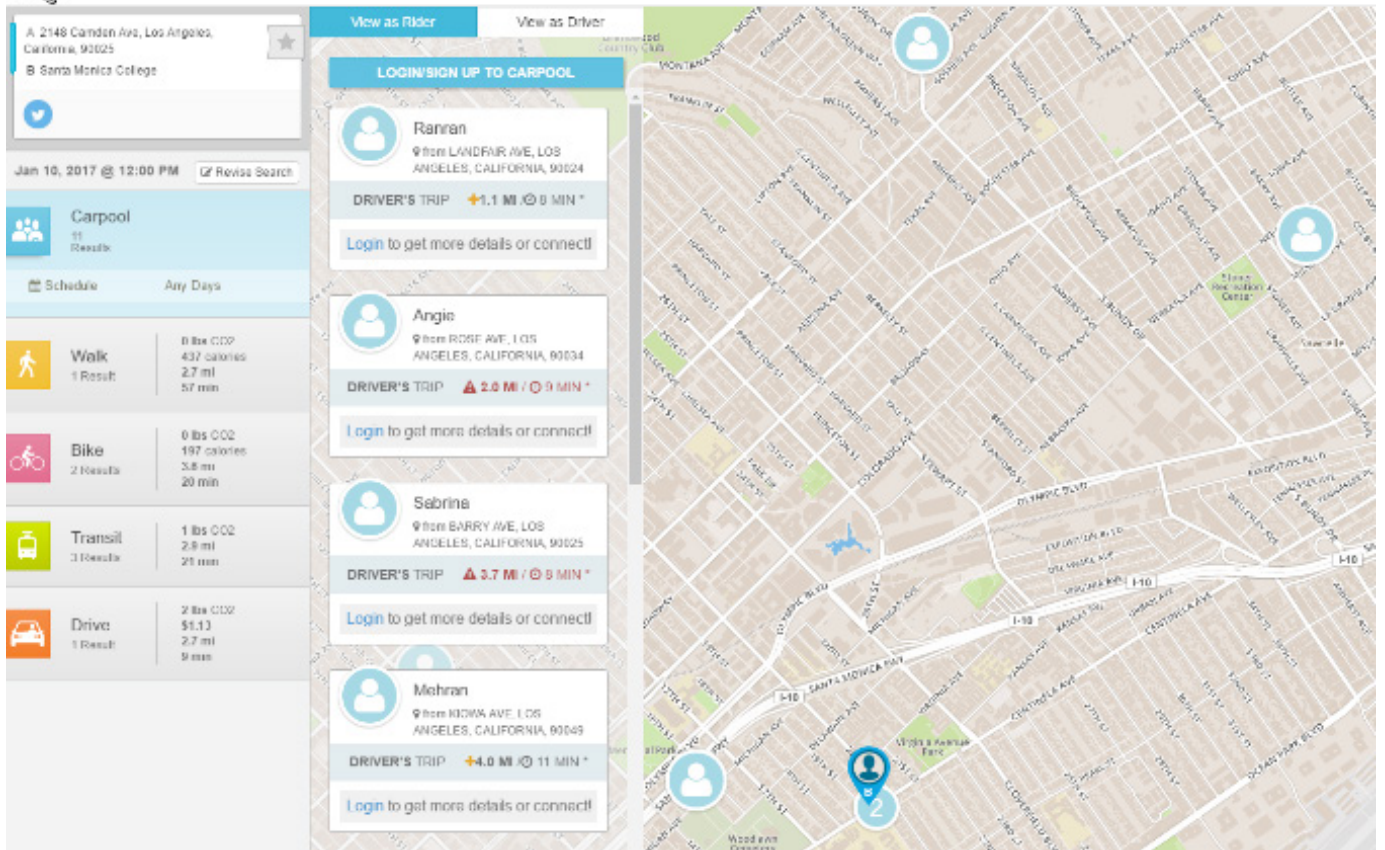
A 2148 Camden Ave, Los Angeles, California, 90025
B Santa Monica College

Jan 10, 2017 @ 12:00 PM
Revise Search

Carpool
11 Results

Schedule
Any Days

Walk
1 Result
0 lbs CO2
437 calories
2.7 mi
57 min

Bike
2 Results
0 lbs CO2
197 calories
3.8 mi
20 min

Transit
3 Results
1 lbs CO2
2.9 mi
21 min

Drive
1 Result
2 lbs CO2
$1.13
2.7 mi
9 min

View as Rider
View as Driver

LOGIN/SIGN UP TO CARPOOL

Ranran
from LANDFAIR AVE, LOS ANGELES, CALIFORNIA, 90024
DRIVER'S TRIP +1.1 MI / 8 MIN *
Login to get more details or connect!

Angie
from ROSE AVE, LOS ANGELES, CALIFORNIA, 90034
DRIVER'S TRIP 2.0 MI / 9 MIN *
Login to get more details or connect!

Sabrine
from BARRY AVE, LOS ANGELES, CALIFORNIA, 90025
DRIVER'S TRIP 3.7 MI / 9 MIN *
Login to get more details or connect!

Mehran
from KIOWA AVE, LOS ANGELES, CALIFORNIA, 90049
DRIVER'S TRIP +4.0 MI / 11 MIN *
Login to get more details or connect!

Brentwood Country Club
MONTANA AVE
OLYMPIC BLVD
I-10
SANTA MONICA FWY
Virginia Avenue Park
Stoner Recreation Center
2